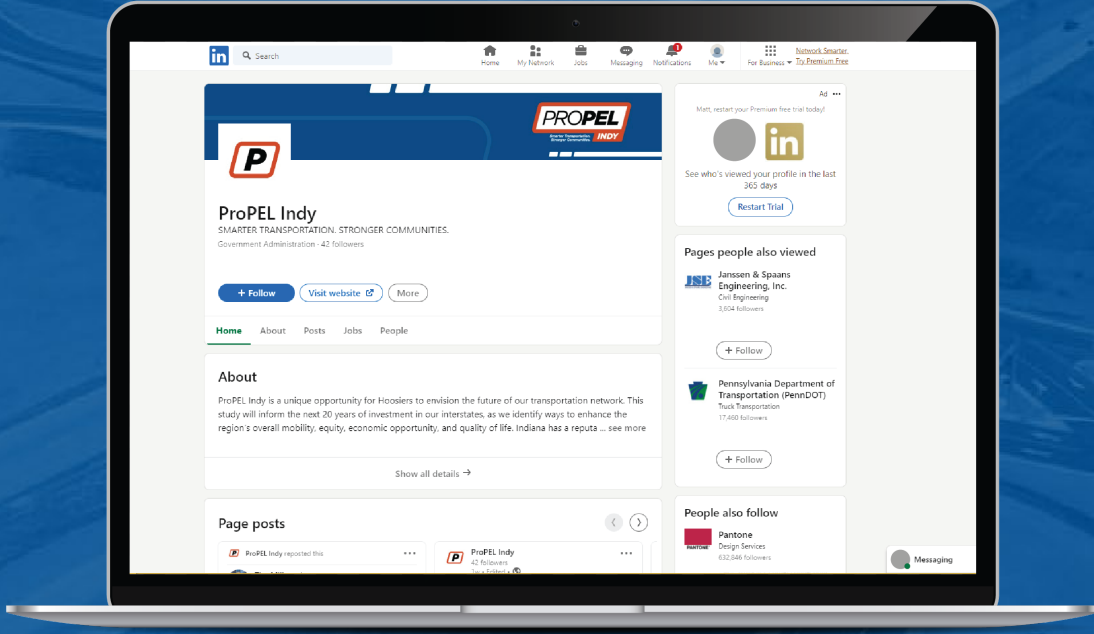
in Search

Home My Network Jobs Messaging Notifications Me For Business Network Smarter Try Premium Free

PROPEL INDY Smarter Transportation Stronger Communities

P

ProPEL Indy
SMARTER TRANSPORTATION. STRONGER COMMUNITIES.
Government Administration · 42 followers

+ Follow Visit website More

Home About Posts Jobs People

About
ProPEL Indy is a unique opportunity for Hoosiers to envision the future of our transportation network. This study will inform the next 20 years of investment in our interstates, as we identify ways to enhance the region's overall mobility, equity, economic opportunity, and quality of life. Indiana has a reputa ... see more

Show all details →

Page posts

ProPEL Indy reposted this

ProPEL Indy
42 followers

Ad
Matt, restart your Premium free trial today!
See who's viewed your profile in the last 365 days
Restart Trial

Pages people also viewed
Janssen & Spaans Engineering, Inc.
Civil Engineering
3,604 followers
+ Follow

Pennsylvania Department of Transportation (PennDOT)
Truck Transportation
17,460 followers
+ Follow

People also follow
Pantone
Design Services
632,846 followers

Messaging